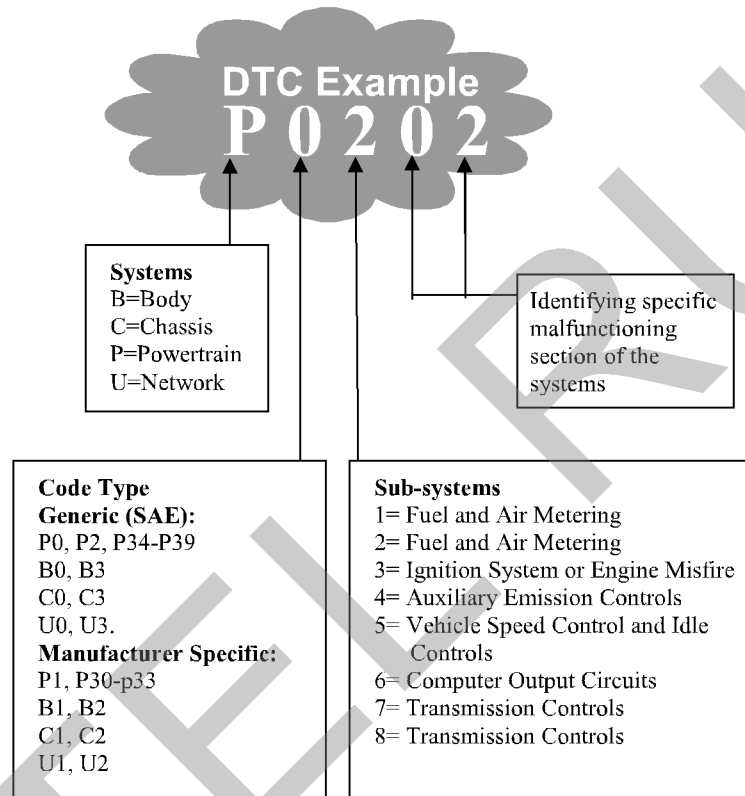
DTC Example
P 0 2 0 2

Systems
B=Body
C=Chassis
P=Powertrain
U=Network

Identifying specific malfunctioning section of the systems

Code Type
Generic (SAE):
P0, P2, P34-P39
B0, B3
C0, C3
U0, U3.
Manufacturer Specific:
P1, P30-p33
B1, B2
C1, C2
U1, U2

Sub-systems
1= Fuel and Air Metering
2= Fuel and Air Metering
3= Ignition System or Engine Misfire
4= Auxiliary Emission Controls
5= Vehicle Speed Control and Idle Controls
6= Computer Output Circuits
7= Transmission Controls
8= Transmission Controls